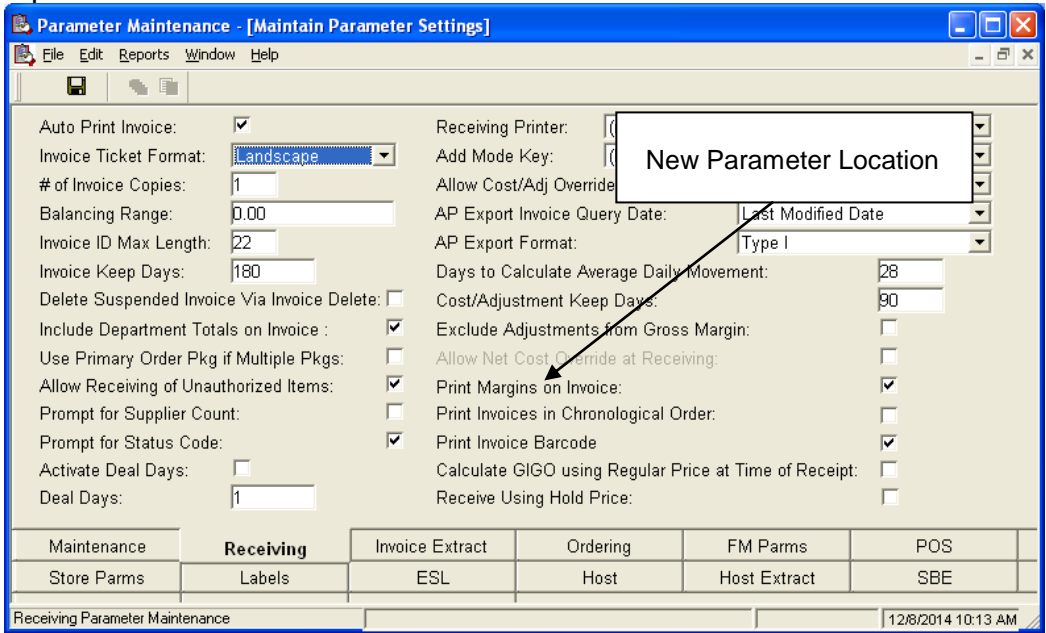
Parameter Maintenance - [Maintain Parameter Settings]

File Edit Reports Window Help

Auto Print Invoice:
Invoice Ticket Format: Landscape
# of Invoice Copies: 1
Balancing Range: 0.00
Invoice ID Max Length: 22
Invoice Keep Days: 180
Delete Suspended Invoice Via Invoice Delete:
Include Department Totals on Invoice :
Use Primary Order Pkg if Multiple Pkgs:
Allow Receiving of Unauthorized Items:
Prompt for Supplier Count:
Prompt for Status Code:
Activate Deal Days:
Deal Days: 1

Receiving Printer: ([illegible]
Add Mode Key: ([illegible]
Allow Cost/Adj Override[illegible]
AP Export Invoice Query Date: Last Modified Date
AP Export Format: Type I
Days to Calculate Average Daily Movement: 28
Cost/Adjustment Keep Days: 90
Exclude Adjustments from Gross Margin:
Allow Net Cost Override at Receiving:
Print Margins on Invoice:
Print Invoices in Chronological Order:
Print Invoice Barcode
Calculate GIGO using Regular Price at Time of Receipt:
Receive Using Hold Price:

New Parameter Location

| Maintenance | Receiving | Invoice Extract | Ordering | FM Parms | POS |
|---|---|---|---|---|---|
| Store Parms | Labels | ESL | Host | Host Extract | SBE |

Receiving Parameter Maintenance
12/8/2014 10:13 AM